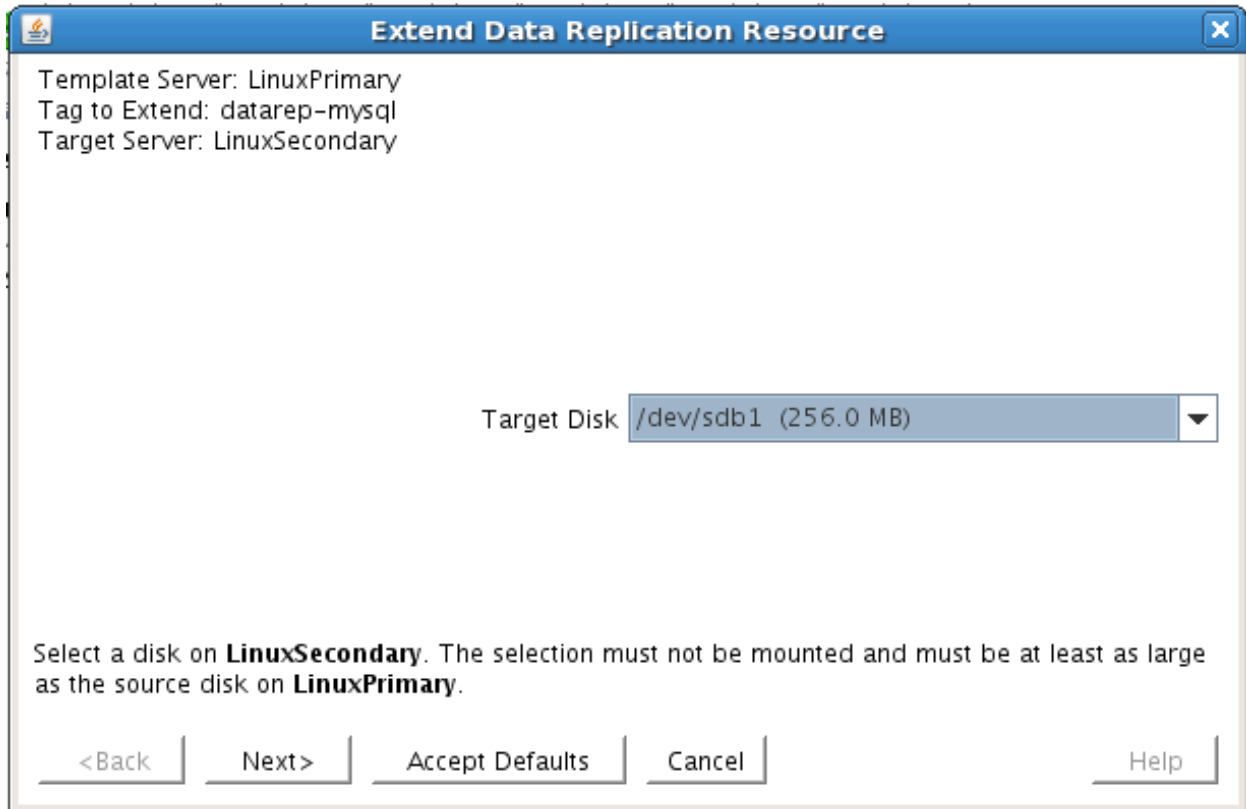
Extend Data Replication Resource

Template Server: LinuxPrimary
Tag to Extend: datarep-mysql
Target Server: LinuxSecondary

Target Disk /dev/sdb1 (256.0 MB)

Select a disk on **LinuxSecondary**. The selection must not be mounted and must be at least as large as the source disk on **LinuxPrimary**.

<Back Next> Accept Defaults Cancel Help